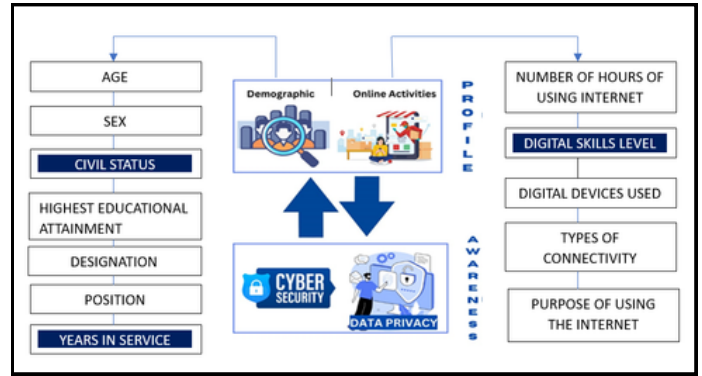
AGE

SEX

CIVIL STATUS

HIGHEST EDUCATIONAL ATTAINMENT

DESIGNATION

POSITION

YEARS IN SERVICE

Demographic

Online Activities

PROFILE

CYBER SECURITY

DATA PRIVACY

AWARENESS

NUMBER OF HOURS OF USING INTERNET

DIGITAL SKILLS LEVEL

DIGITAL DEVICES USED

TYPES OF CONNECTIVITY

PURPOSE OF USING THE INTERNET